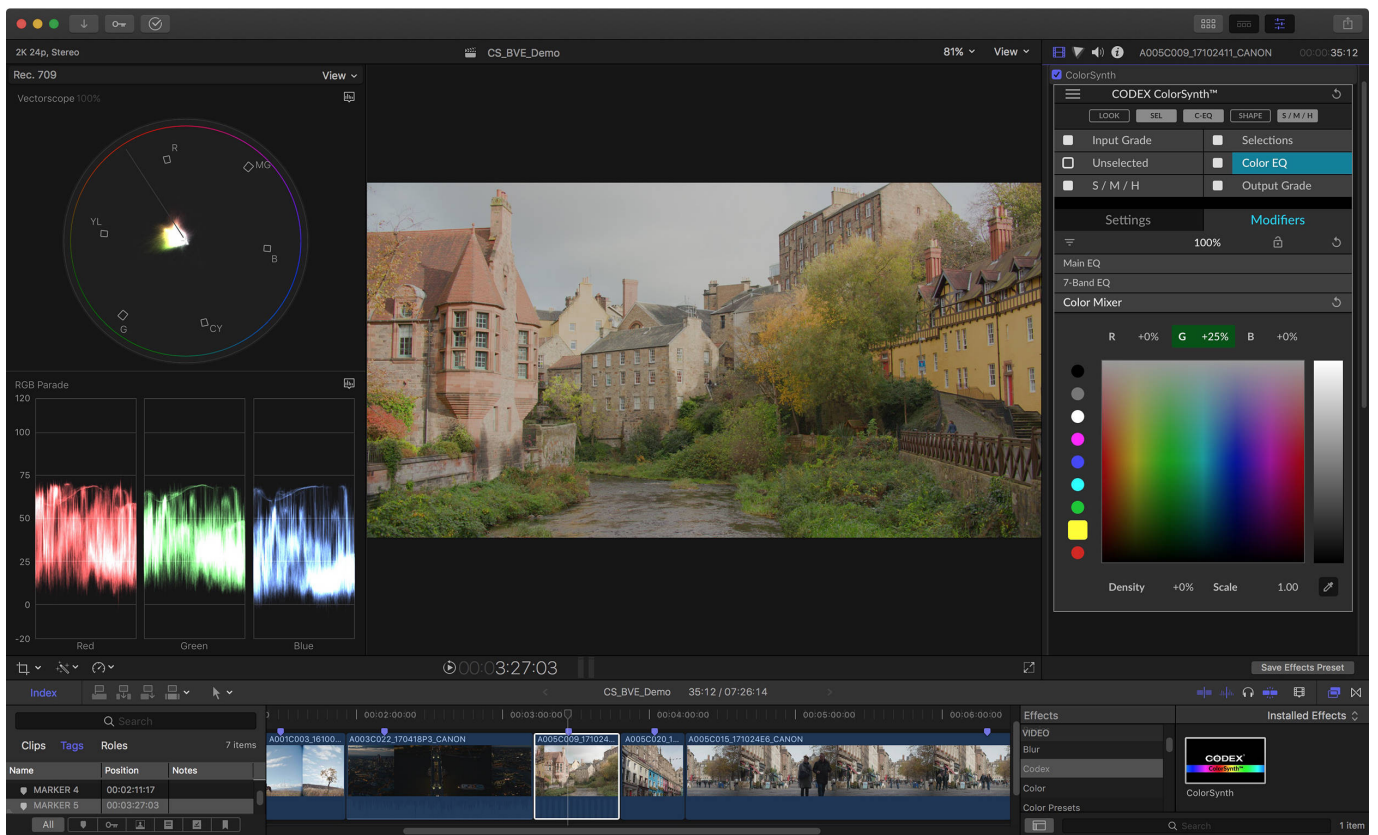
2K 24p, Stereo

CS_BVE_Demo

81%

View

A005C009_17102411_CANON

00:00:35:12

Rec. 709

View

Vectorscope 100%

R

MG

YL

B

G

CY

RGB Parade

120

100

75

50

25

0

-20

Red

Green

Blue

ColorSynth

CODEX ColorSynth™

LOOK

SEL

C-EQ

SHAPE

S / M / H

Input Grade

Selections

Unselected

Color EQ

S / M / H

Output Grade

Settings

Modifiers

100%

Main EQ

7-Band EQ

Color Mixer

R

+0%

G

+25%

B

+0%

Density

+0%

Scale

1.00

00:03:27:03

Save Effects Preset

Index

CS_BVE_Demo

35:12 / 07:26:14

Search

Clips

Tags

Roles

7 items

| Name | Position | Notes |
|---|---|---|
| MARKER 4 | 00:02:11:17 | |
| MARKER 5 | 00:03:27:03 | |

All

00:02:00:00

00:03:00:00

00:04:00:00

00:05:00:00

00:06:00:00

A001C003_16100...

A003C022_170418P3_CANON

A005C009_171024...

A005C020_1...

A005C015_171024E6_CANON

Effects

Installed Effects

VIDEO

Blur

Codex

Color

Color Presets

CODEX

ColorSynth™

ColorSynth

Search

1 item